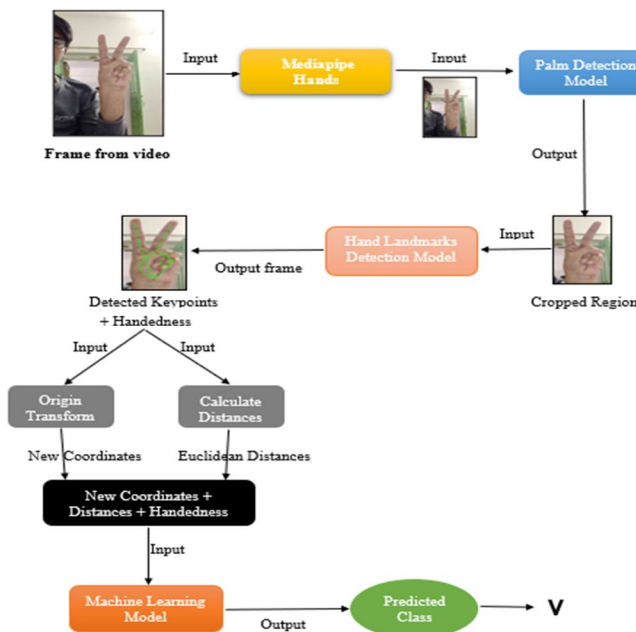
Frame from video

Input

Mediapipe Hands

Input

Palm Detection Model

Output

Input

Hand Landmarks Detection Model

Cropped Region

Output frame

Detected Keypoints + Handedness

Input

Input

Origin Transform

Calculate Distances

New Coordinates

Euclidean Distances

New Coordinates + Distances + Handedness

Input

Machine Learning Model

Output

Predicted Class

V